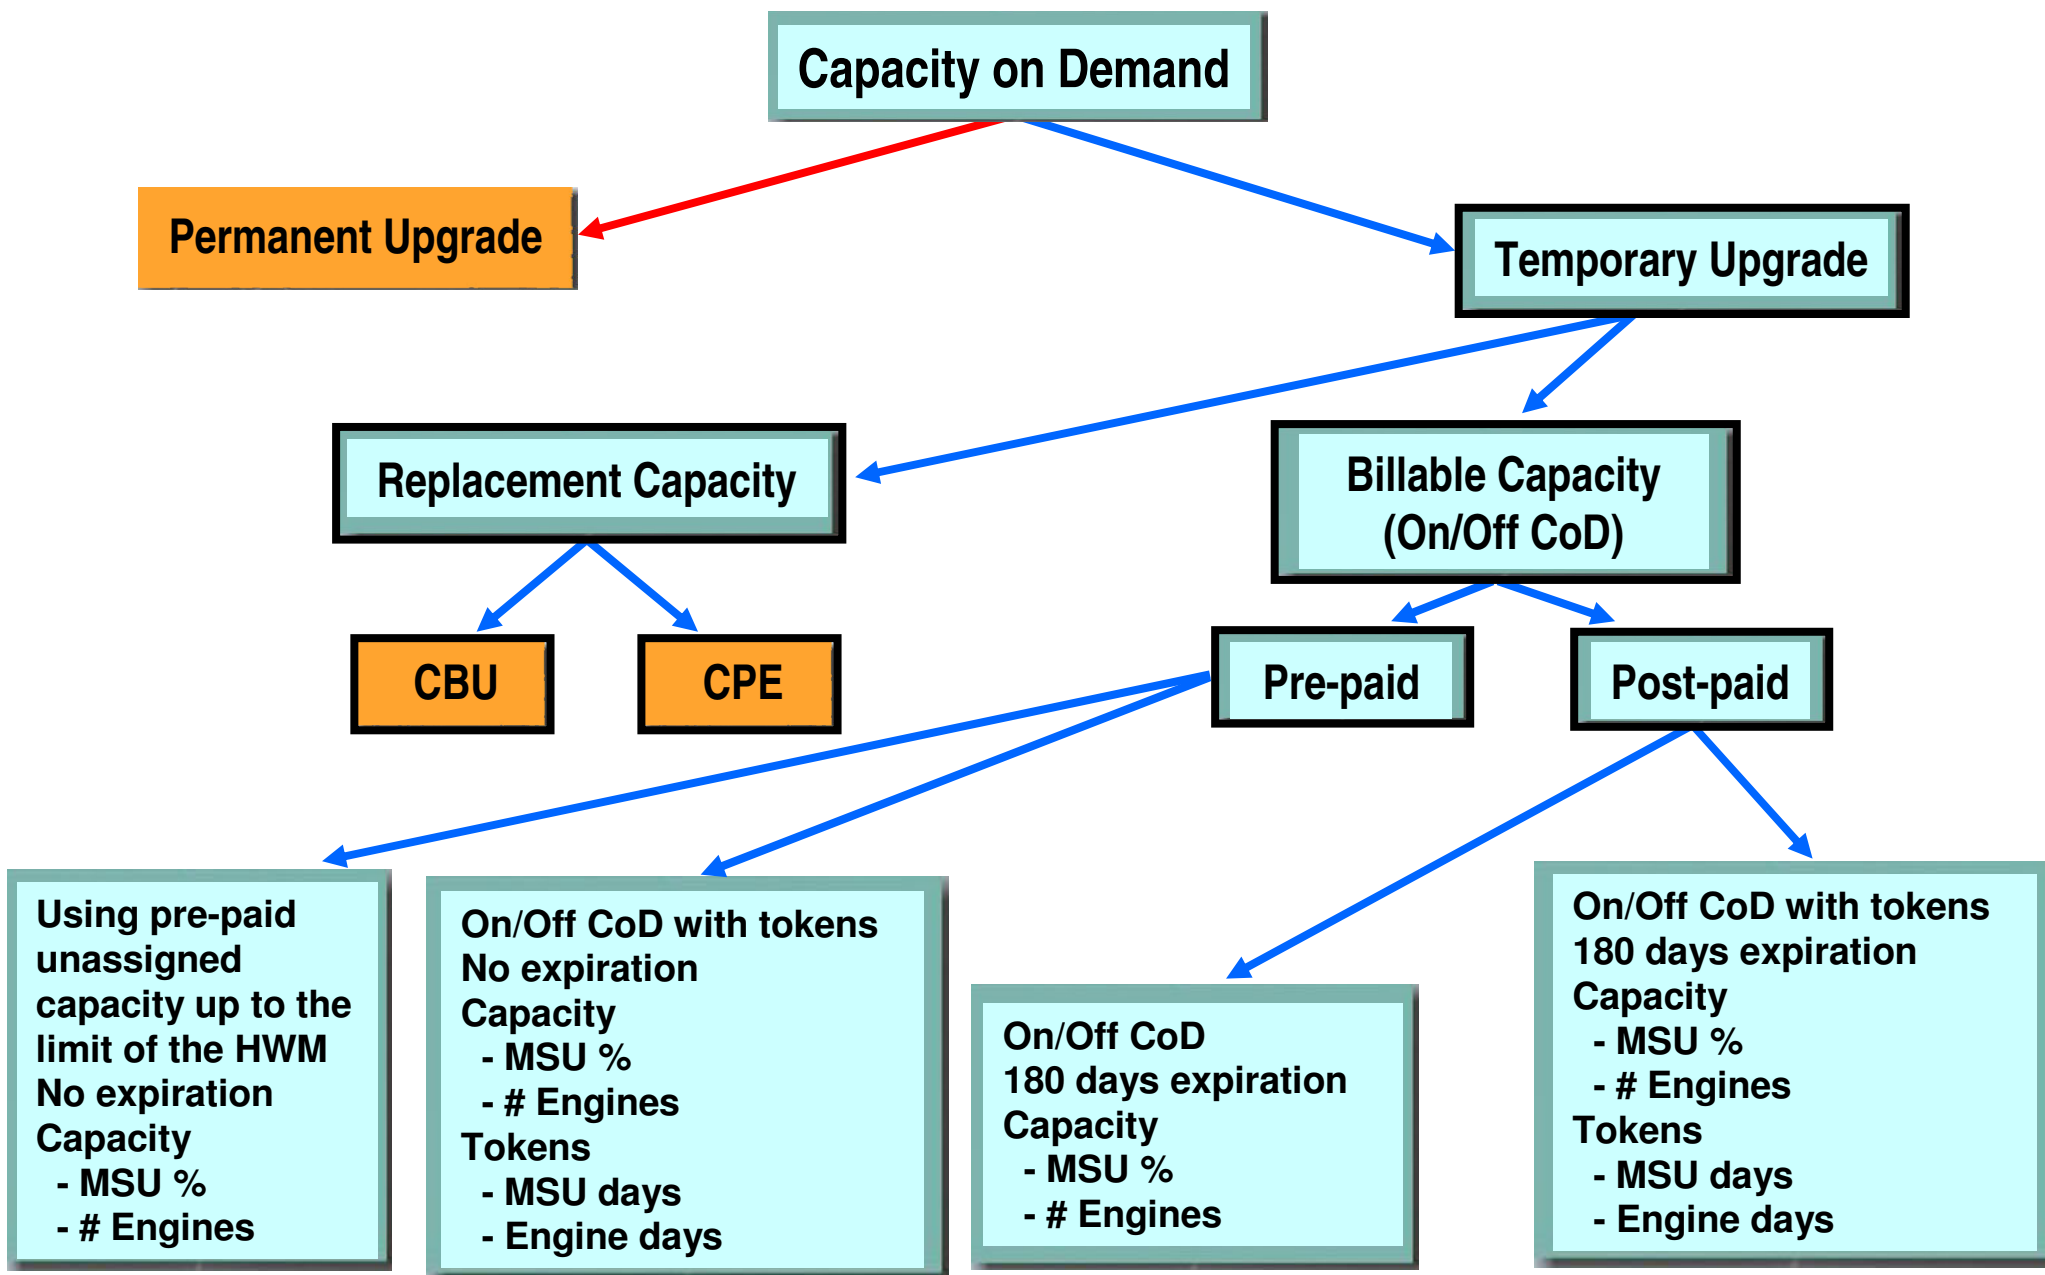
Capacity on Demand

Permanent Upgrade

Temporary Upgrade

Replacement Capacity

Billable Capacity (On/Off CoD)

CBU

CPE

Pre-paid

Post-paid

Using pre-paid unassigned capacity up to the limit of the HWM
No expiration
Capacity
- MSU %
- # Engines

On/Off CoD with tokens
No expiration
Capacity
- MSU %
- # Engines
Tokens
- MSU days
- Engine days

On/Off CoD
180 days expiration
Capacity
- MSU %
- # Engines

On/Off CoD with tokens
180 days expiration
Capacity
- MSU %
- # Engines
Tokens
- MSU days
- Engine days